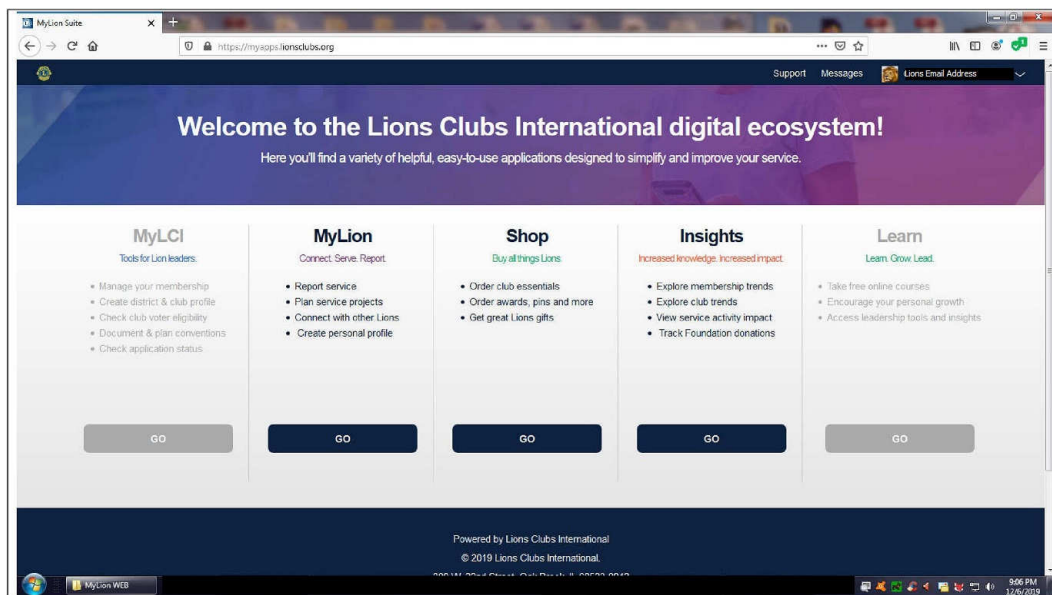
MyLion Suite

https://myapps.lionsclubs.org

Support Messages Lions Email Address

Welcome to the Lions Clubs International digital ecosystem!

Here you'll find a variety of helpful, easy-to-use applications designed to simplify and improve your service.

MyLCI

Tools for Lion leaders.

- Manage your membership
- Create district & club profile
- Check club voter eligibility
- Document & plan conventions
- Check application status

GO

MyLion

Connect. Serve. Report.

- Report service
- Plan service projects
- Connect with other Lions
- Create personal profile

GO

Shop

Buy all things Lions.

- Order club essentials
- Order awards, pins and more
- Get great Lions gifts

GO

Insights

Increased knowledge. Increased impact.

- Explore membership trends
- Explore club trends
- View service activity impact
- Track Foundation donations

GO

Learn

Learn. Grow. Lead.

- Take free online courses
- Encourage your personal growth
- Access leadership tools and insights

GO

Powered by Lions Clubs International

© 2019 Lions Clubs International.

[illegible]

MyLion WEB

9:06 PM
12/6/2019